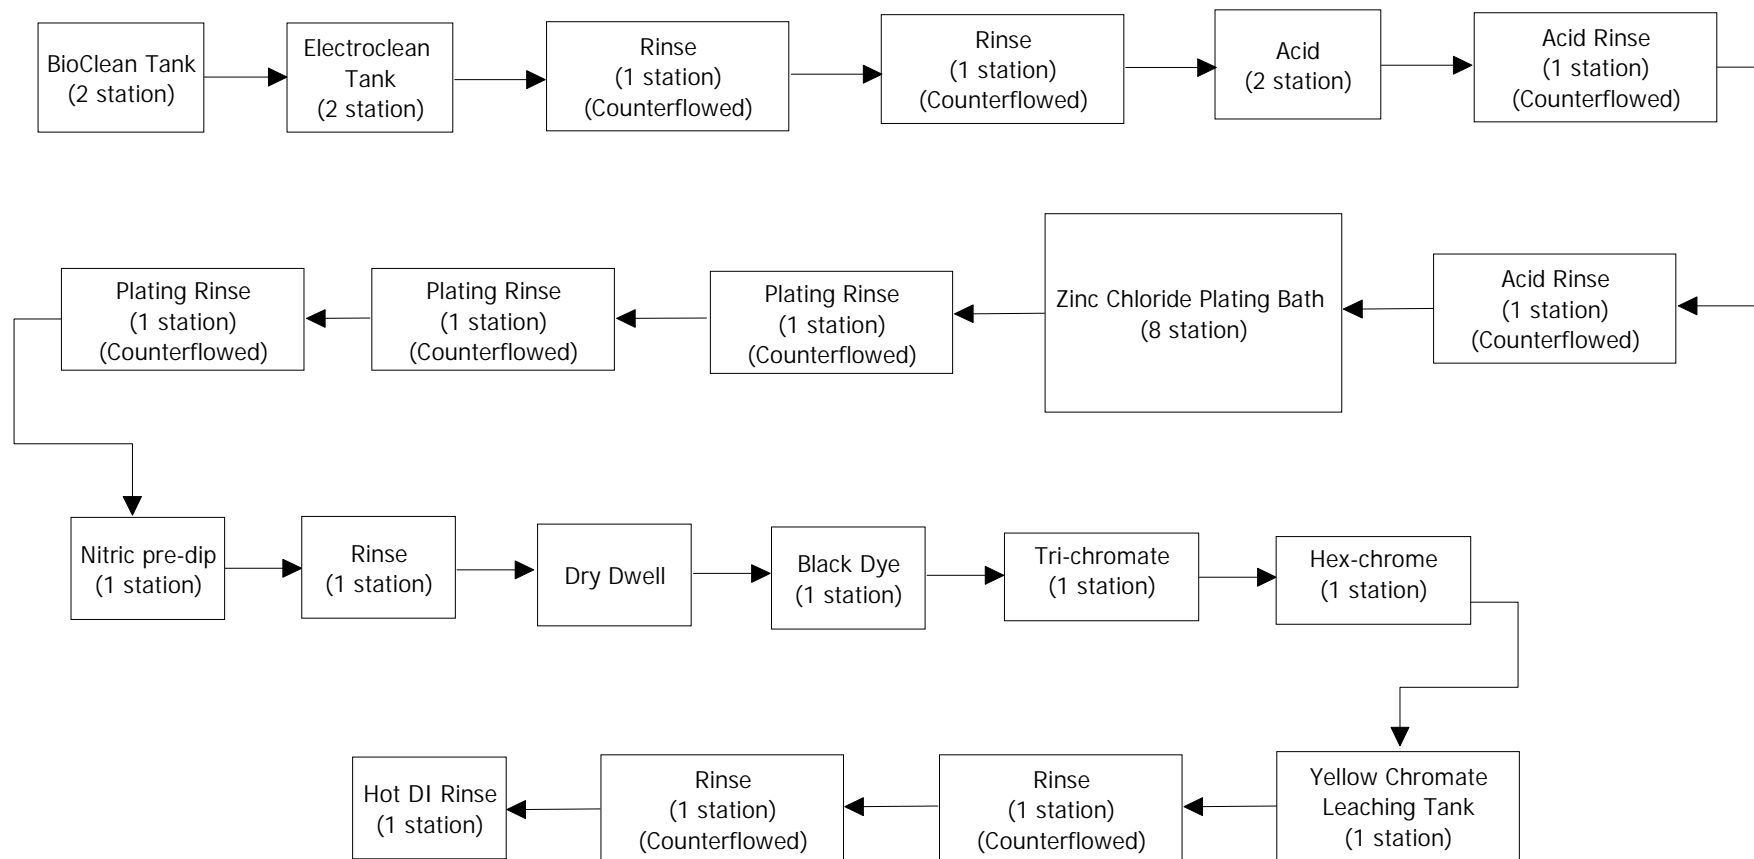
BioClean Tank (2 station)

Electroclean Tank (2 station)

Rinse (1 station) (Counterflowed)

Rinse (1 station) (Counterflowed)

Acid (2 station)

Acid Rinse (1 station) (Counterflowed)

Acid Rinse (1 station) (Counterflowed)

Zinc Chloride Plating Bath (8 station)

Plating Rinse (1 station) (Counterflowed)

Plating Rinse (1 station) (Counterflowed)

Plating Rinse (1 station) (Counterflowed)

Nitric pre-dip (1 station)

Rinse (1 station)

Dry Dwell

Black Dye (1 station)

Tri-chromate (1 station)

Hex-chrome (1 station)

Yellow Chromate Leaching Tank (1 station)

Rinse (1 station) (Counterflowed)

Rinse (1 station) (Counterflowed)

Hot DI Rinse (1 station)